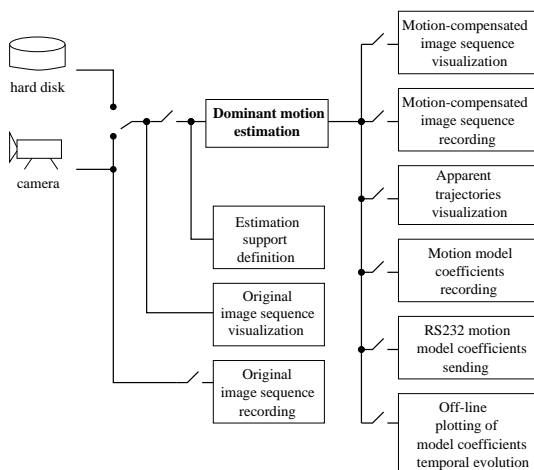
hard disk

camera

Dominant motion estimation

Estimation support definition

Original image sequence visualization

Original image sequence recording

Motion-compensated image sequence visualization

Motion-compensated image sequence recording

Apparent trajectories visualization

Motion model coefficients recording

RS232 motion model coefficients sending

Off-line plotting of model coefficients temporal evolution